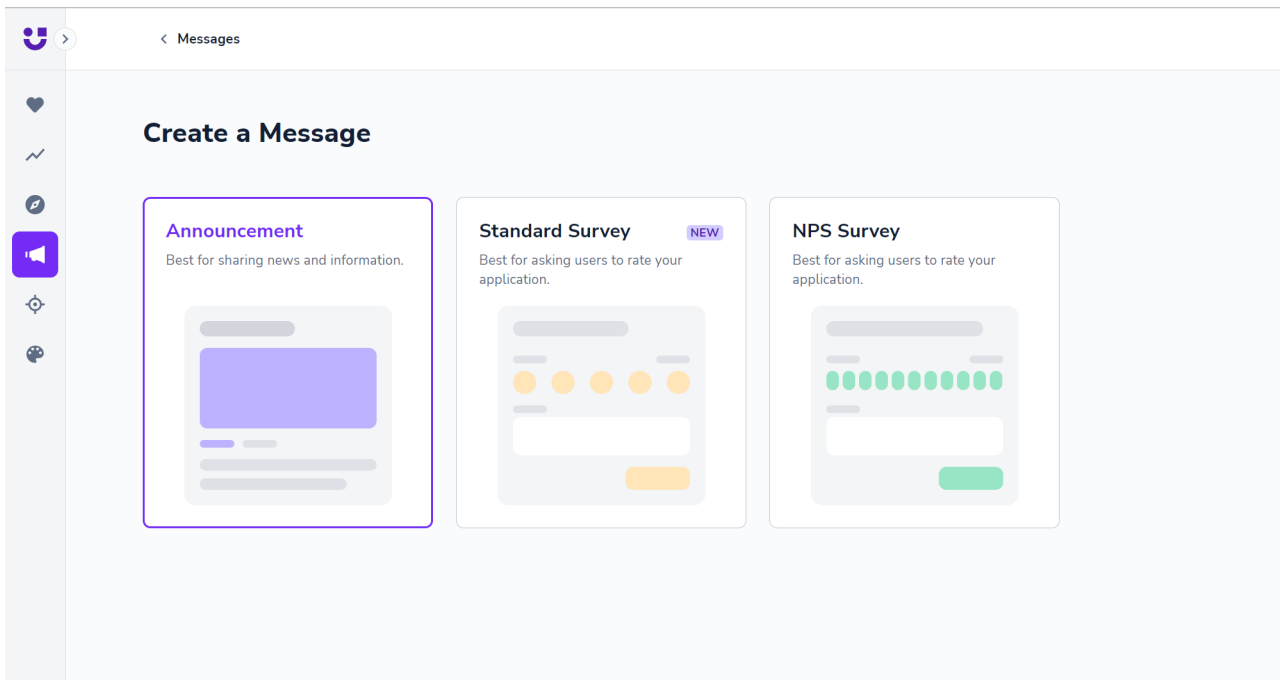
< Messages

Create a Message

Announcement
Best for sharing news and information.

Standard Survey NEW
Best for asking users to rate your application.

NPS Survey
Best for asking users to rate your application.